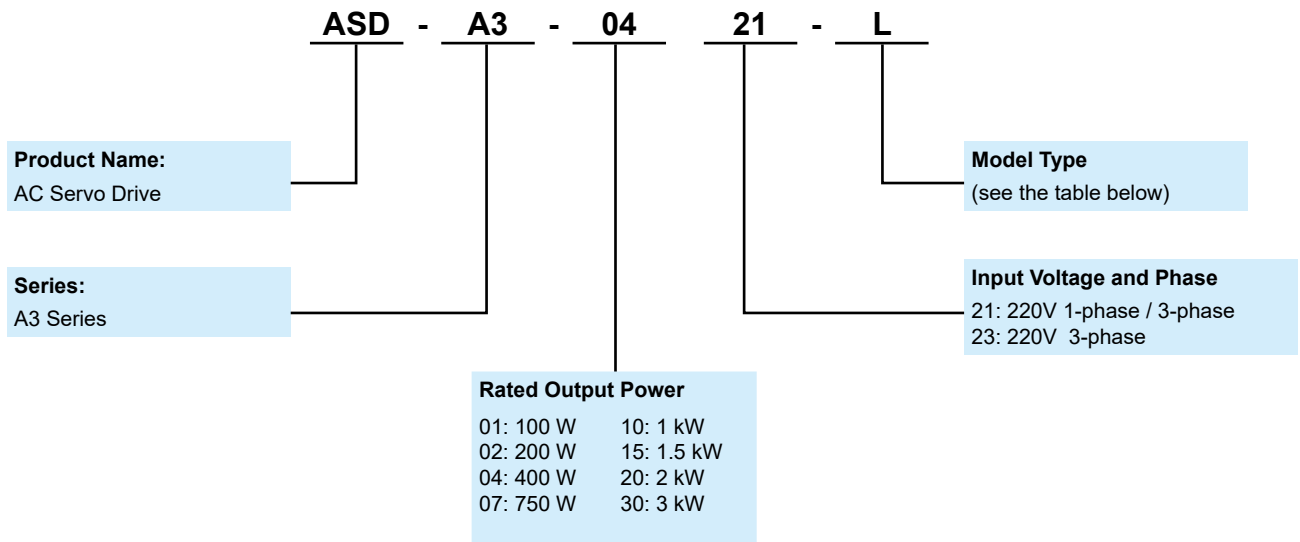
ASD - A3 - 04 21 - L

Product Name:
AC Servo Drive

Series:
A3 Series

Rated Output Power
01: 100 W 10: 1 kW
02: 200 W 15: 1.5 kW
04: 400 W 20: 2 kW
07: 750 W 30: 3 kW

Model Type
(see the table below)

Input Voltage and Phase
21: 220V 1-phase / 3-phase
23: 220V 3-phase